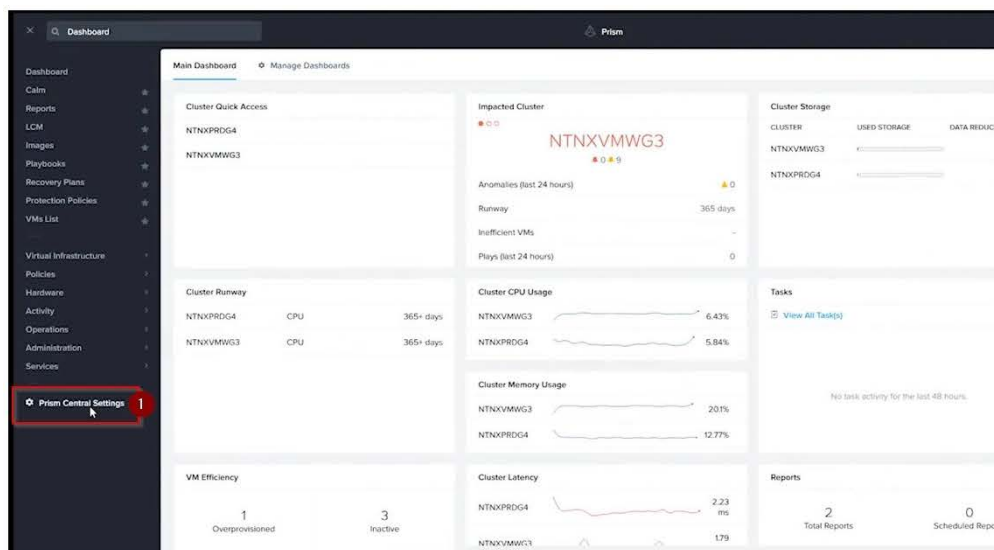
Dashboard

Prism

Dashboard
Calm
Reports
LCM
Images
Playbooks
Recovery Plans
Protection Policies
VMs List

Virtual Infrastructure
Policies
Hardware
Activity
Operations
Administration
Services

Prism Central Settings
1

Main Dashboard
Manage Dashboards

Cluster Quick Access
NTNXPRDG4
NTNXVMWG3

Impacted Cluster
NTNXVMWG3
0 9
Anomalies (last 24 hours) 0
Runway 365 days
Inefficient VMs -
Plays (last 24 hours) 0

Cluster Storage
| CLUSTER | USED STORAGE | DATA REDUC |
|---|---|---|
| NTNXVMWG3 | | |
| NTNXPRDG4 | | |

Cluster Runway
| NTNXPRDG4 | CPU | 365+ days |
|---|---|---|
| NTNXVMWG3 | CPU | 365+ days |

Cluster CPU Usage
NTNXVMWG3 6.43%
NTNXPRDG4 5.84%

Tasks
View All Task(s)
No task activity for the last 48 hours.

Cluster Memory Usage
NTNXVMWG3 20.1%
NTNXPRDG4 12.77%

VM Efficiency
1
Overprovisioned
3
Inactive

Cluster Latency
NTNXPRDG4 2.23 ms
NTNXVMWG3 1.79

Reports
2
Total Reports
0
Scheduled Repo